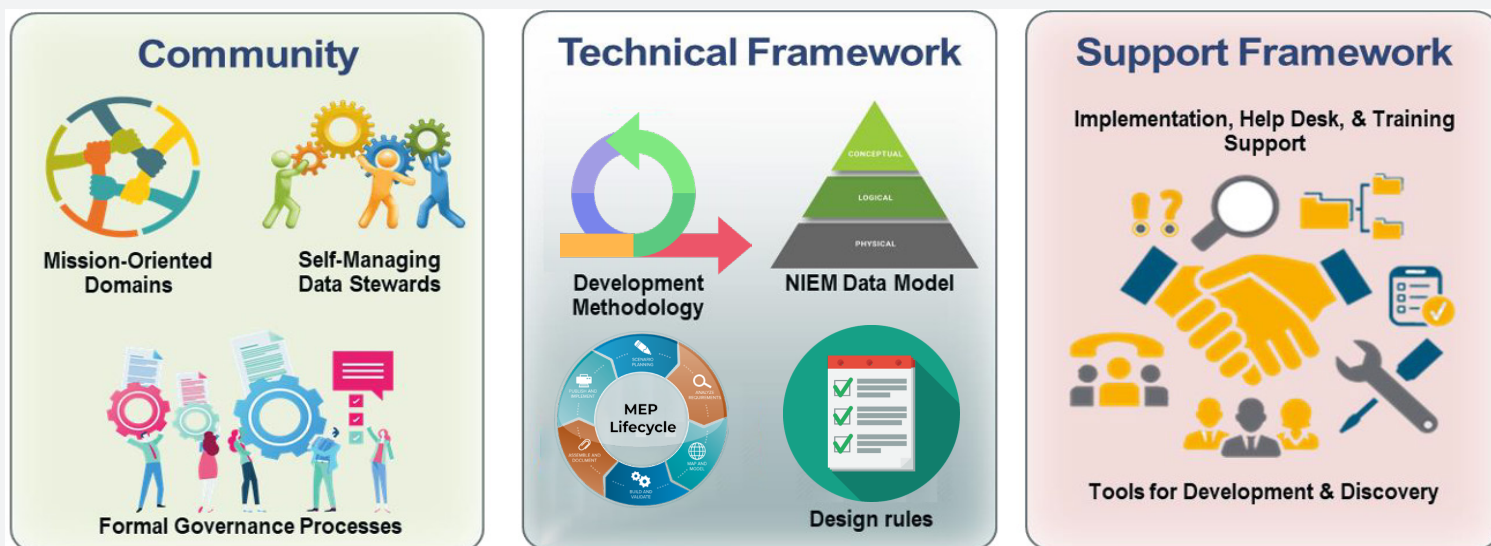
Community

Mission-Oriented Domains

Self-Managing Data Stewards

Formal Governance Processes

Technical Framework

Development Methodology

CONCEPTUAL
LOGICAL
PHYSICAL

NIEM Data Model

SCENARIO PLANNING
ANALYZE REQUIREMENTS
MAP AND MODEL
BUILD AND VALIDATE
ASSEMBLE AND DOCUMENT
PUBLISH AND IMPLEMENT

MEP Lifecycle

Design rules

Support Framework

Implementation, Help Desk, & Training Support

Tools for Development & Discovery